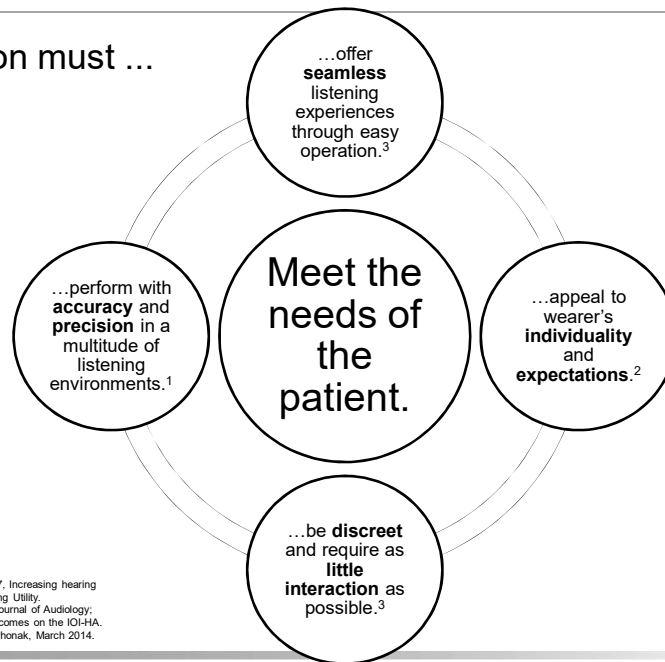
on must ...

…offer **seamless** listening experiences through easy operation.$^3$

…perform with **accuracy** and **precision** in a multitude of listening environments.$^1$

Meet the needs of the patient.

…appeal to wearer's **individuality** and **expectations**.$^2$

…be **discreet** and require as **little interaction** as possible.$^3$

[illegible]Y, Increasing hearing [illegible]ng Utility. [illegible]ournal of Audiology; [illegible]comes on the IOI-HA. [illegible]honak, March 2014.